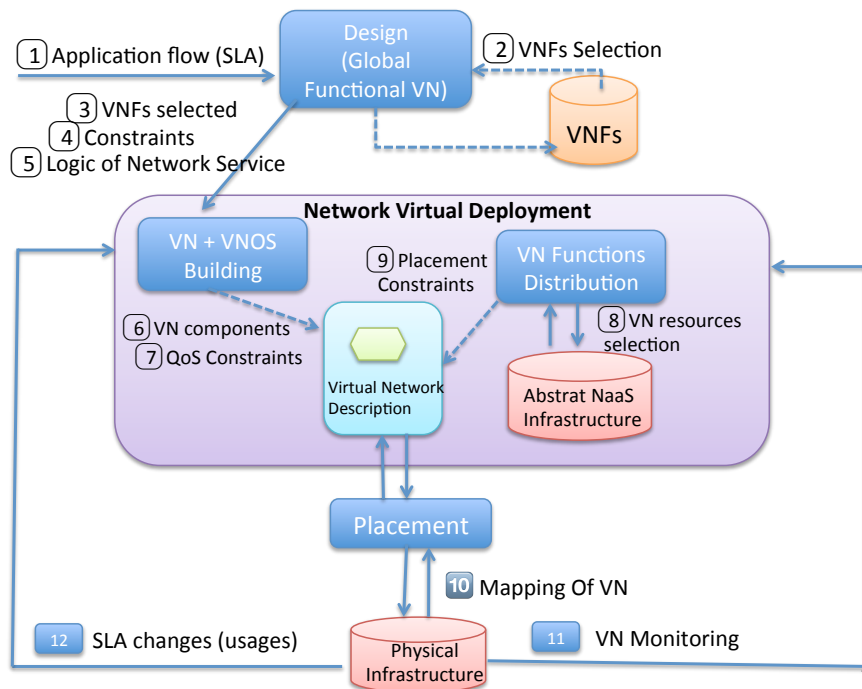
Design (Global Functional VN)

1 Application flow (SLA)

2 VNFs Selection

VNFs

3 VNFs selected

4 Constraints

5 Logic of Network Service

Network Virtual Deployment

VN + VNOS Building

9 Placement Constraints

VN Functions Distribution

6 VN components

7 QoS Constraints

8 VN resources selection

Virtual Network Description

Abstrat NaaS Infrastructure

Placement

10 Mapping Of VN

12 SLA changes (usages)

11 VN Monitoring

Physical Infrastructure